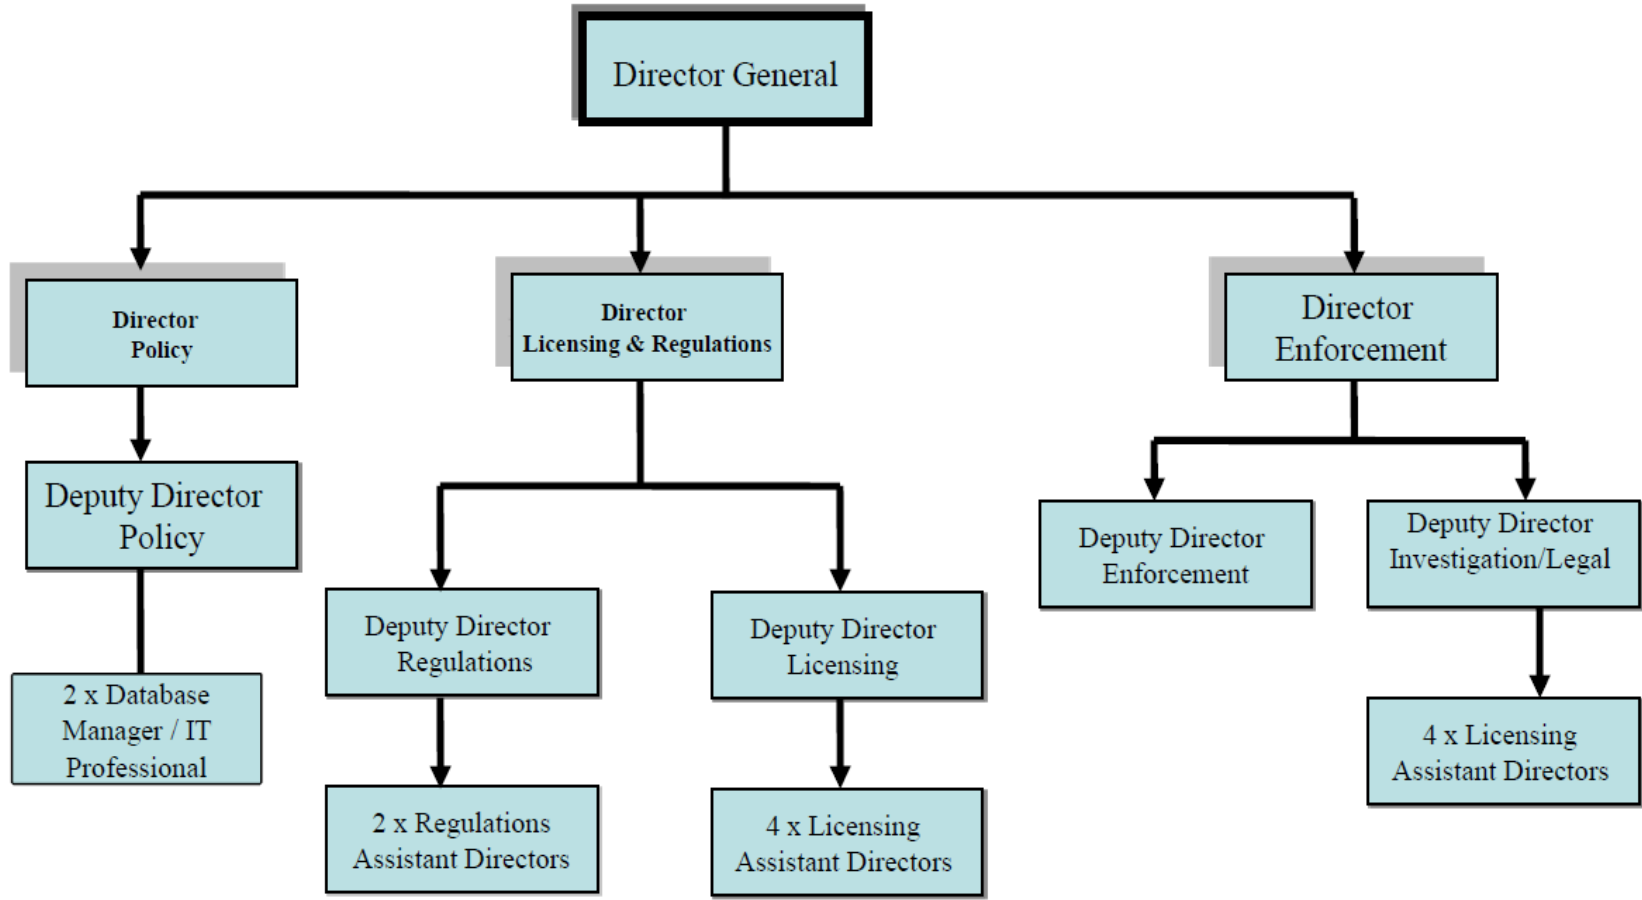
Director General

Director Policy

Director Licensing & Regulations

Director Enforcement

Deputy Director Policy

2 x Database Manager / IT Professional

Deputy Director Regulations

2 x Regulations Assistant Directors

Deputy Director Licensing

4 x Licensing Assistant Directors

Deputy Director Enforcement

Deputy Director Investigation/Legal

4 x Licensing Assistant Directors